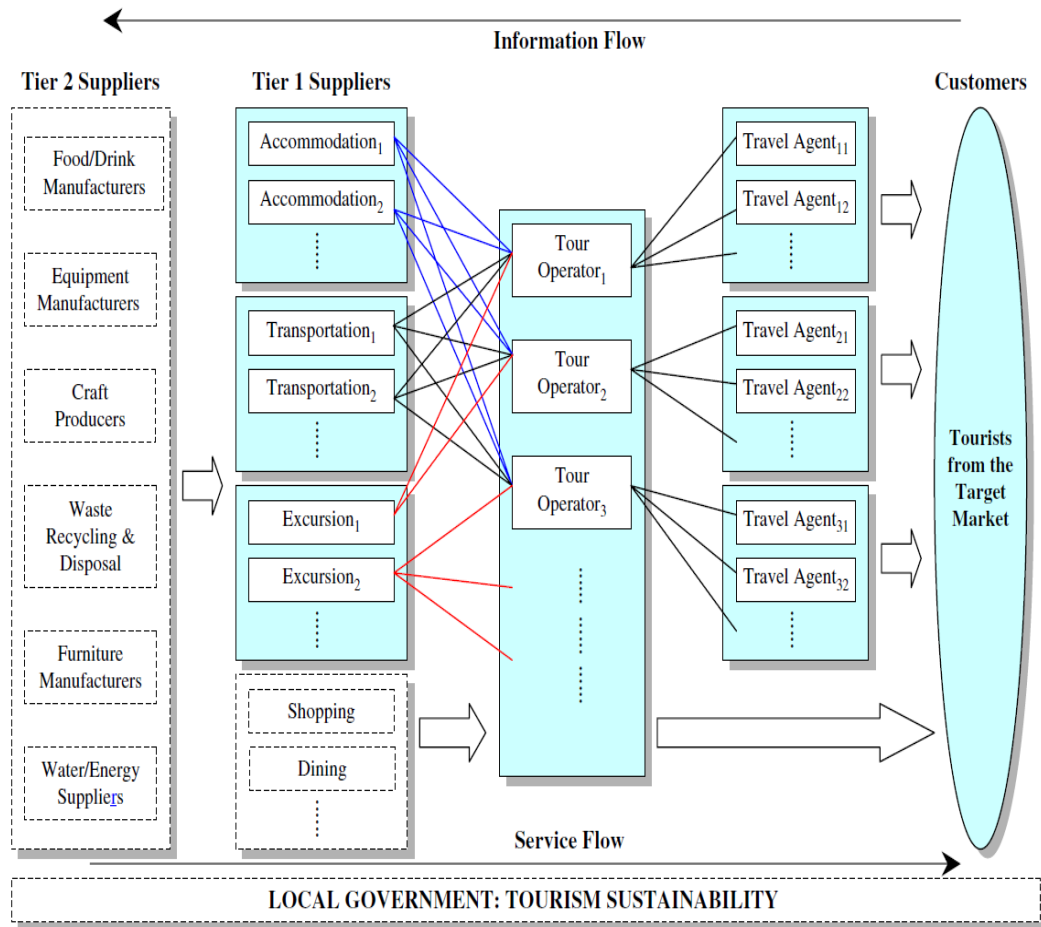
Information Flow

Tier 2 Suppliers

Food/Drink Manufacturers

Equipment Manufacturers

Craft Producers

Waste Recycling & Disposal

Furniture Manufacturers

Water/Energy Suppliers

Tier 1 Suppliers

Accommodation$_1$

Accommodation$_2$

Transportation$_1$

Transportation$_2$

Excursion$_1$

Excursion$_2$

Shopping

Dining

Tour Operator$_1$

Tour Operator$_2$

Tour Operator$_3$

Travel Agent$_{11}$

Travel Agent$_{12}$

Travel Agent$_{21}$

Travel Agent$_{22}$

Travel Agent$_{31}$

Travel Agent$_{32}$

Customers

Tourists from the Target Market

Service Flow

LOCAL GOVERNMENT: TOURISM SUSTAINABILITY